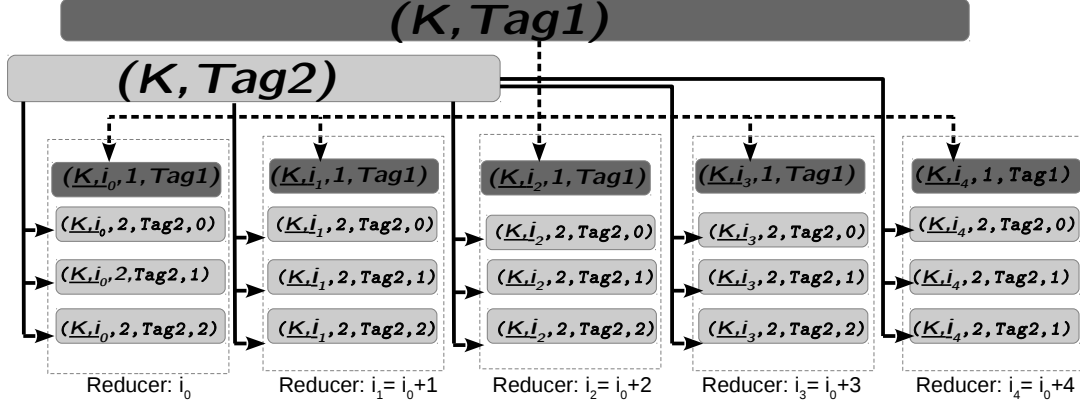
(K,Tag1)

(K,Tag2)

$(K,i_0,1,Tag1)$
$(K,i_0,2,Tag2,0)$
$(K,i_0,2,Tag2,1)$
$(K,i_0,2,Tag2,2)$
Reducer: $i_0$

$(K,i_1,1,Tag1)$
$(K,i_1,2,Tag2,0)$
$(K,i_1,2,Tag2,1)$
$(K,i_1,2,Tag2,2)$
Reducer: $i_1= i_0+1$

$(K,i_2,1,Tag1)$
$(K,i_2,2,Tag2,0)$
$(K,i_2,2,Tag2,1)$
$(K,i_2,2,Tag2,2)$
Reducer: $i_2= i_0+2$

$(K,i_3,1,Tag1)$
$(K,i_3,2,Tag2,0)$
$(K,i_3,2,Tag2,1)$
$(K,i_3,2,Tag2,2)$
Reducer: $i_3= i_0+3$

$(K,i_4,1,Tag1)$
$(K,i_4,2,Tag2,0)$
$(K,i_4,2,Tag2,1)$
$(K,i_4,2,Tag2,1)$
Reducer: $i_4= i_0+4$